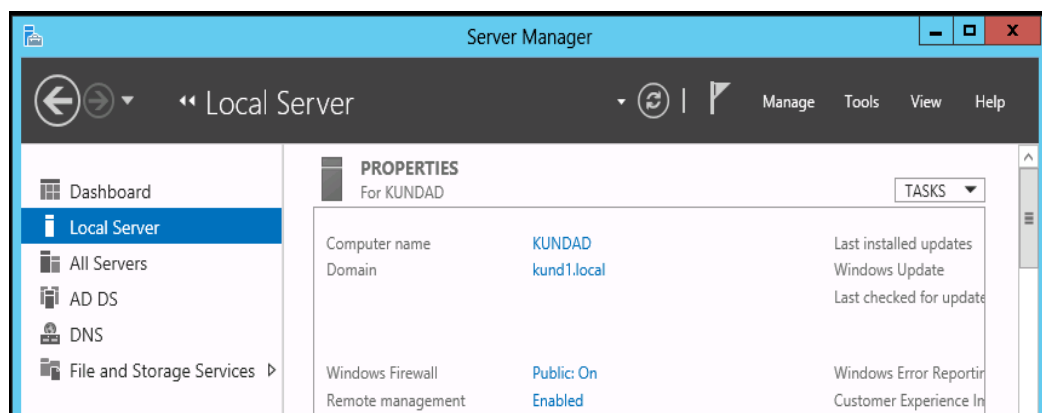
Server Manager

Local Server

Manage Tools View Help

Dashboard
Local Server
All Servers
AD DS
DNS
File and Storage Services

PROPERTIES
For KUNDAD

TASKS

| | | |
|---|---|---|
| Computer name | KUNDAD | Last installed updates |
| Domain | kund1.local | Windows Update |
| | | Last checked for update |
| Windows Firewall | Public: On | Windows Error Reportin |
| Remote management | Enabled | Customer Experience In |